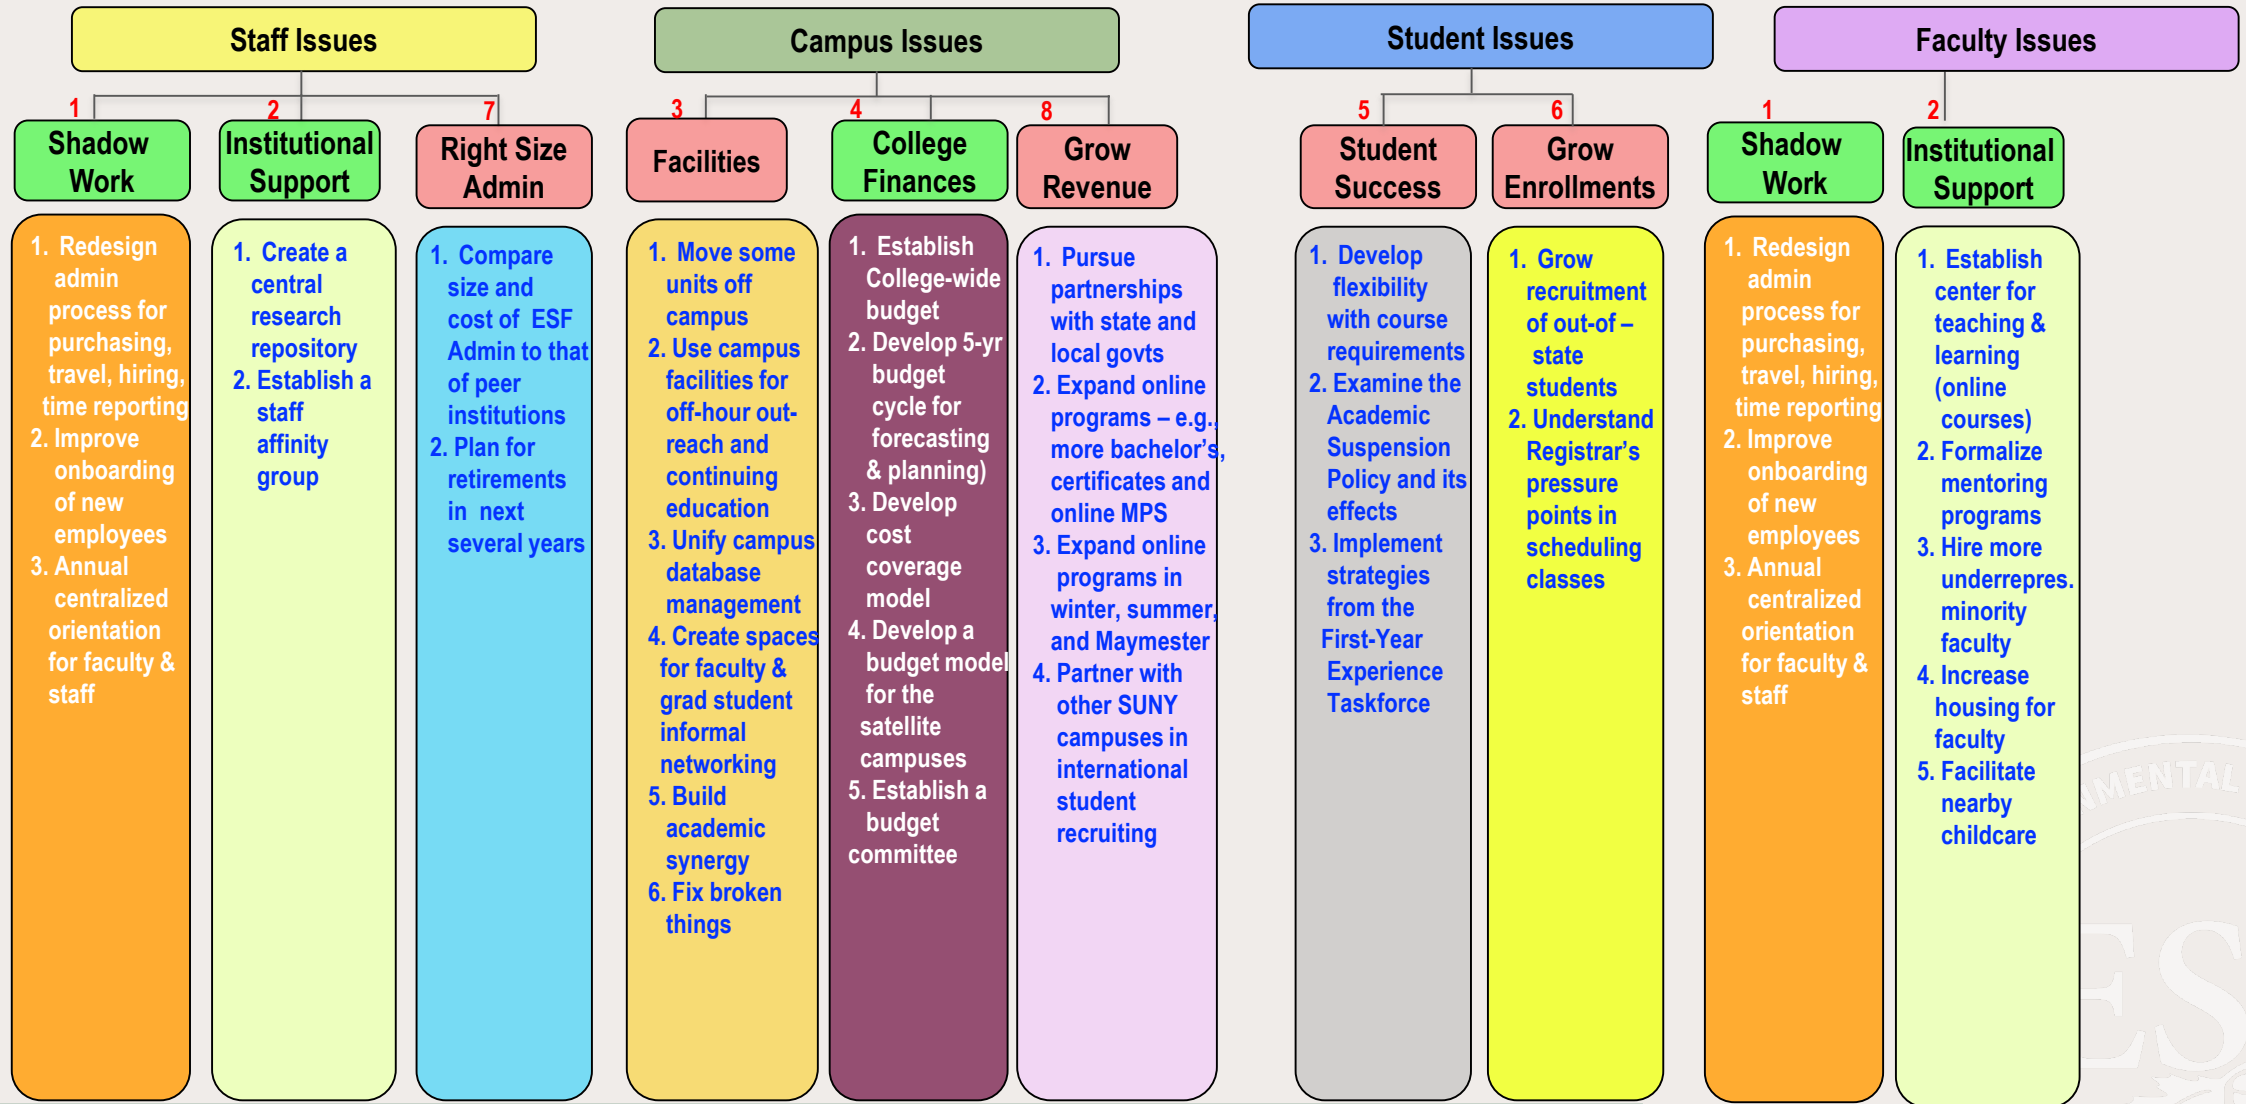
Staff Issues

1 Shadow Work

1. Redesign admin process for purchasing, travel, hiring, time reporting
2. Improve onboarding of new employees
3. Annual centralized orientation for faculty & staff

2 Institutional Support

1. Create a central research repository
2. Establish a staff affinity group

7 Right Size Admin

1. Compare size and cost of ESF Admin to that of peer institutions
2. Plan for retirements in next several years

Campus Issues

3 Facilities

1. Move some units off campus
2. Use campus facilities for off-hour outreach and continuing education
3. Unify campus database management
4. Create spaces for faculty & grad student informal networking
5. Build academic synergy
6. Fix broken things

4 College Finances

1. Establish College-wide budget
2. Develop 5-yr budget cycle for forecasting & planning)
3. Develop cost coverage model
4. Develop a budget model for the satellite campuses
5. Establish a budget committee

8 Grow Revenue

1. Pursue partnerships with state and local govts
2. Expand online programs – e.g., more bachelor's, certificates and online MPS
3. Expand online programs in winter, summer, and Maymester
4. Partner with other SUNY campuses in international student recruiting

Student Issues

5 Student Success

1. Develop flexibility with course requirements
2. Examine the Academic Suspension Policy and its effects
3. Implement strategies from the First-Year Experience Taskforce

6 Grow Enrollments

1. Grow recruitment of out-of – state students
2. Understand Registrar's pressure points in scheduling classes

Faculty Issues

1 Shadow Work

1. Redesign admin process for purchasing, travel, hiring, time reporting
2. Improve onboarding of new employees
3. Annual centralized orientation for faculty & staff

2 Institutional Support

1. Establish center for teaching & learning (online courses)
2. Formalize mentoring programs
3. Hire more underrepres. minority faculty
4. Increase housing for faculty
5. Facilitate nearby childcare

MENTAL

ES